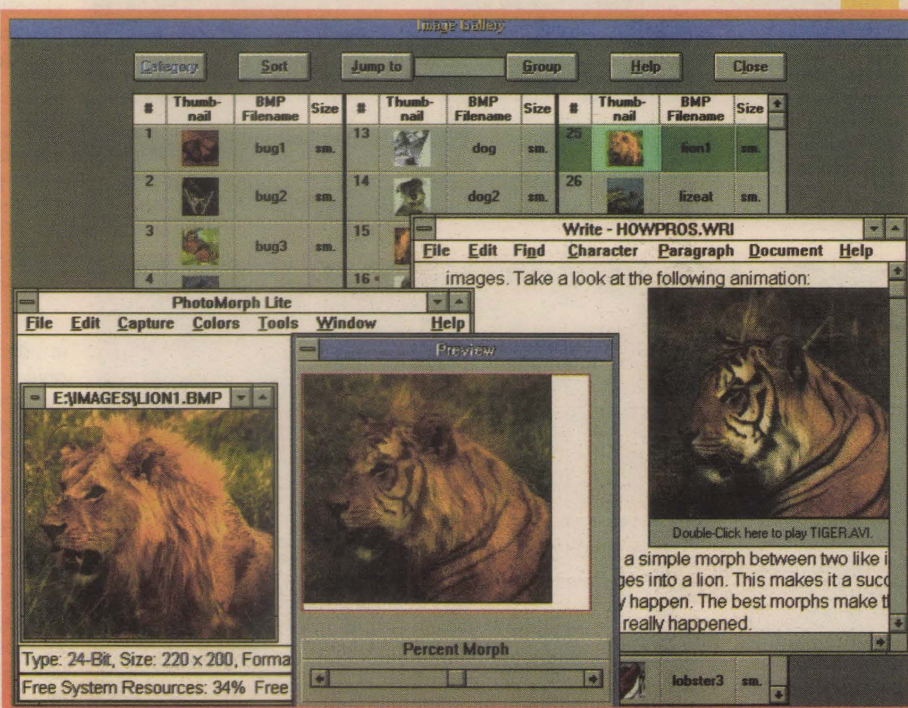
Image Gallery

Category Sort Jump to Group Help Close

| # | Thumbnail | BMP Filename | Size |
|---|---|---|---|
| 1 | | bug1 | sm. |
| 2 | | bug2 | sm. |
| 3 | | bug3 | sm. |
| 4 | | | |

| # | Thumbnail | BMP Filename | Size |
|---|---|---|---|
| 13 | | dog | sm. |
| 14 | | dog2 | sm. |
| 15 | | | |
| 16 | | | |

| # | Thumbnail | BMP Filename | Size |
|---|---|---|---|
| 25 | | lion1 | sm. |
| 26 | | lizeat | sm. |
| | | lobster3 | sm. |

Write - HOWPROS.WRI

File Edit Find Character Paragraph Document Help

images. Take a look at the following animation:

Double-Click here to play TIGER.AVI.

a simple morph between two like i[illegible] ges into a lion. This makes it a succ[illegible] y happen. The best morphs make t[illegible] really happened.

PhotoMorph Lite

File Edit Capture Colors Tools Window Help

E:\IMAGES\LION1.BMP

Type: 24-Bit, Size: 220 x 200, Forma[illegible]

Free System Resources: 34% Free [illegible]

Preview

Percent Morph